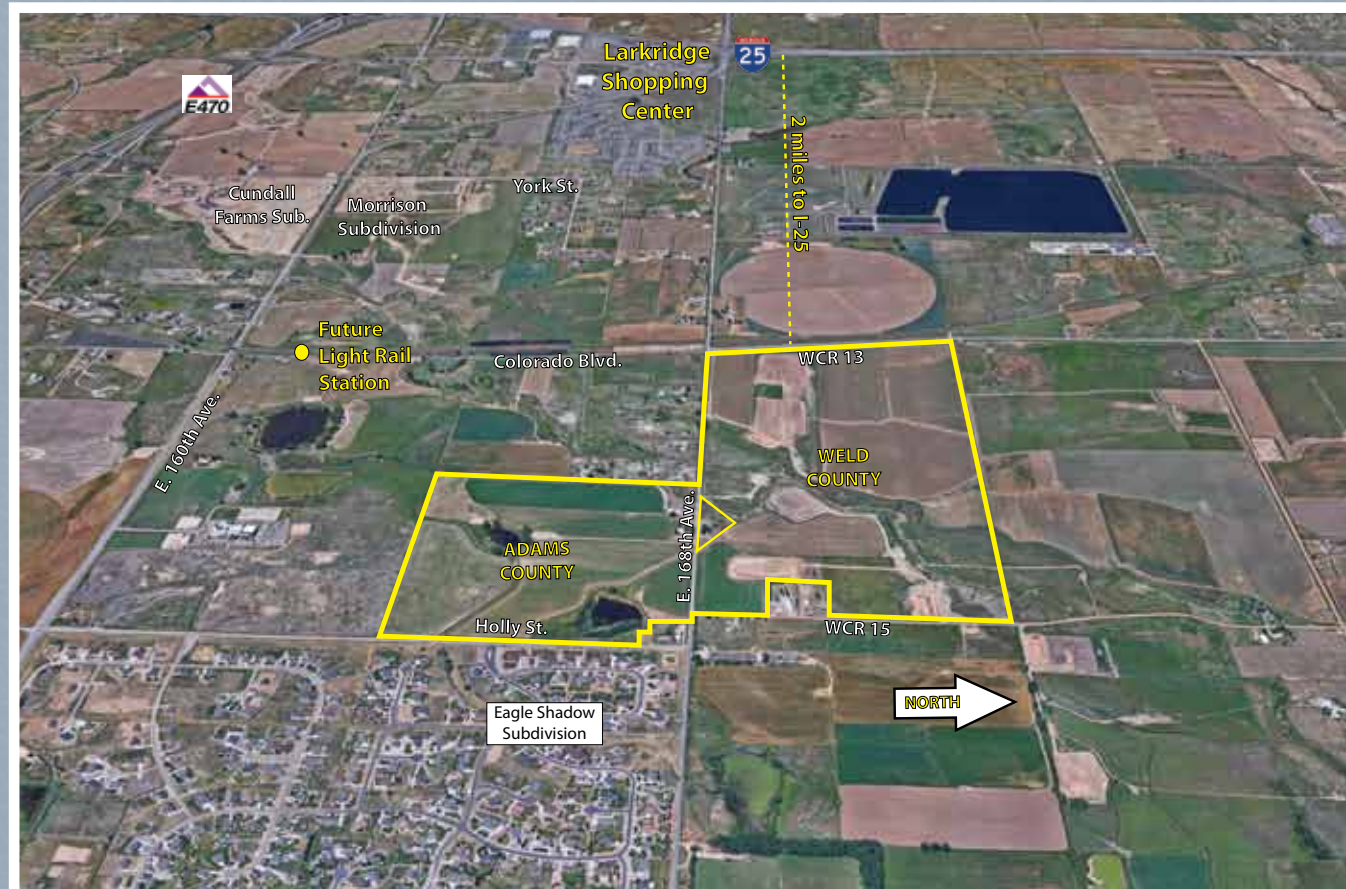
E470

Larkridge Shopping Center

25

2 miles to I-25

Cundall Farms Sub.

Morrison Subdivision

York St.

Future Light Rail Station

Colorado Blvd.

WCR 13

E. 160th Ave.

WELD COUNTY

E. 168th Ave.

ADAMS COUNTY

Holly St.

WCR 15

NORTH

Eagle Shadow Subdivision